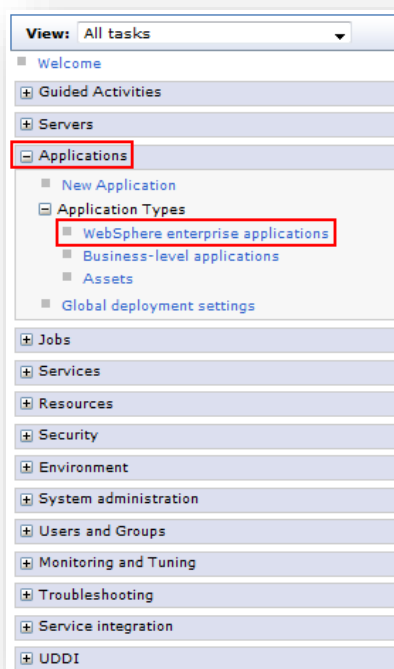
View: All tasks

Welcome

Guided Activities

Servers

Applications

New Application

Application Types

WebSphere enterprise applications

Business-level applications

Assets

Global deployment settings

Jobs

Services

Resources

Security

Environment

System administration

Users and Groups

Monitoring and Tuning

Troubleshooting

Service integration

UDDI